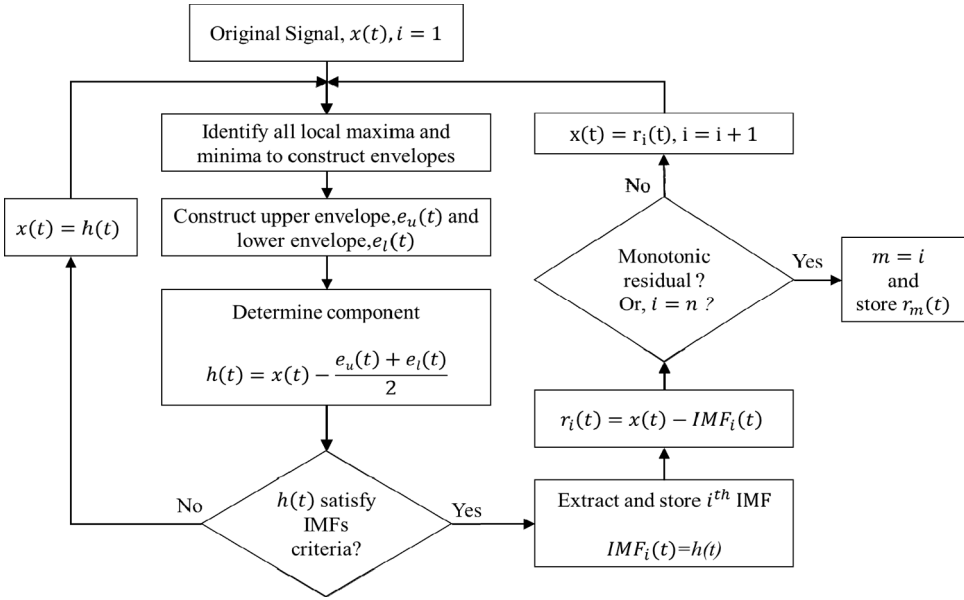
Original Signal, $x(t), i = 1$

Identify all local maxima and minima to construct envelopes

Construct upper envelope, $e_u(t)$ and lower envelope, $e_l(t)$

Determine component

$h(t) = x(t) - \frac{e_u(t) + e_l(t)}{2}$

$h(t)$ satisfy IMFs criteria?

No

$x(t) = h(t)$

Yes

Extract and store $i^{th}$ IMF

$IMF_i(t)$=$h(t)$

$r_i(t) = x(t) - IMF_i(t)$

Monotonic residual ? Or, $i = n$ ?

Yes

$m = i$ and store $r_m(t)$

No

$\mathrm{x(t) = r_i(t), i = i + 1}$